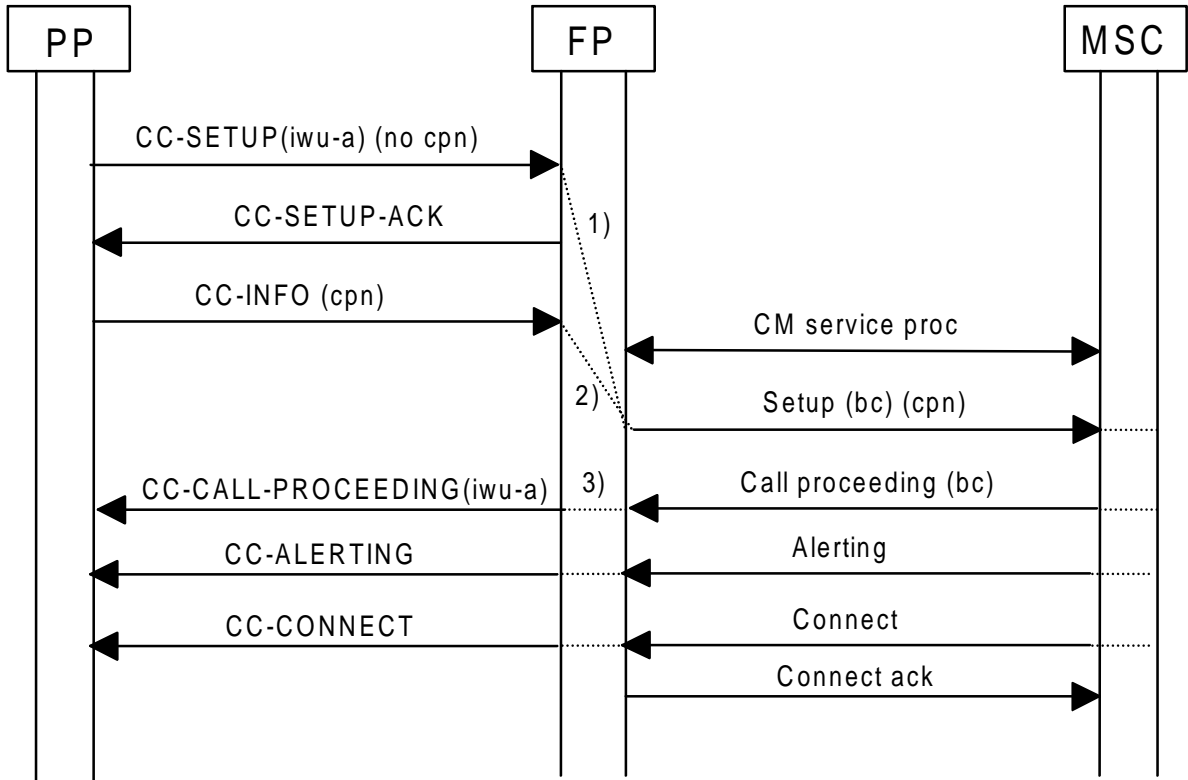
PP

FP

MSC

CC-SETUP(iwu-a) (no cpn)

CC-SETUP-ACK

1)

CC-INFO (cpn)

CM service proc

2)

Setup (bc) (cpn)

CC-CALL-PROCEEDING(iwu-a)

3)

Call proceeding (bc)

CC-ALERTING

Alerting

CC-CONNECT

Connect

Connect ack